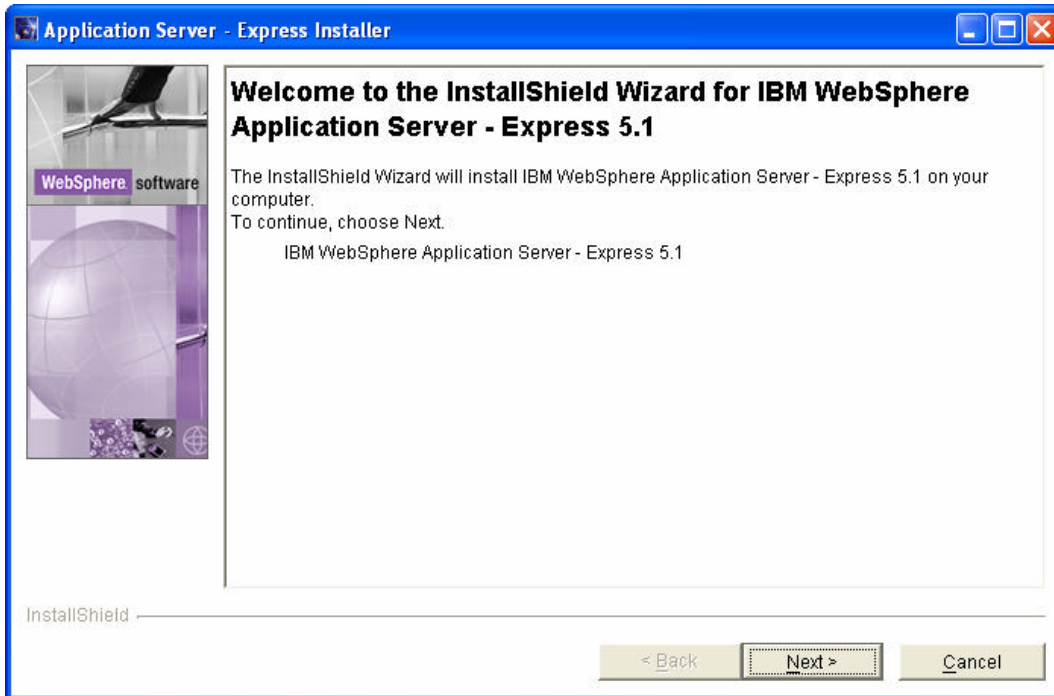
Application Server - Express Installer

WebSphere software

Welcome to the InstallShield Wizard for IBM WebSphere Application Server - Express 5.1

The InstallShield Wizard will install IBM WebSphere Application Server - Express 5.1 on your computer.
To continue, choose Next.

IBM WebSphere Application Server - Express 5.1

InstallShield

< Back Next > Cancel